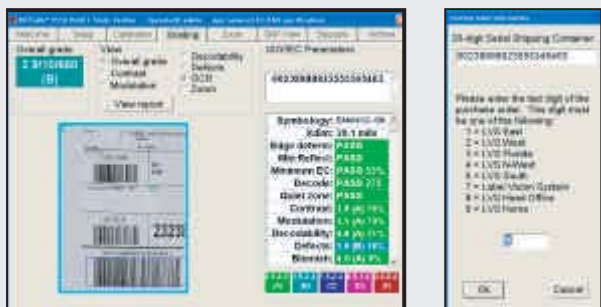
Overall grade
2.9/10/660
(B)

View
Overall grade
Contrast
Modulation
Decodability
Defects
OCR
Zoom

View report

Symbology:
Xdim: 20.1 mils
Edge determ: PASS
Min Reflect: PASS
Minimum EC: PASS
Decode: PASS
Quiet zone: PASS
Contrast:
Modulation:
Decodability:
Defects:

00308888835550348483

20-digit Serial Shipping Container
00308888835550348483

Please enter the last digit of the container code. This digit must be one of the following:
1 = LVS East
2 = LVS West
3 = LVS Florida
4 = LVS NoWest
5 = LVS South
7 = Label Vision System
8 = LVS Head Office
9 = LVS Home

OK
Cancel